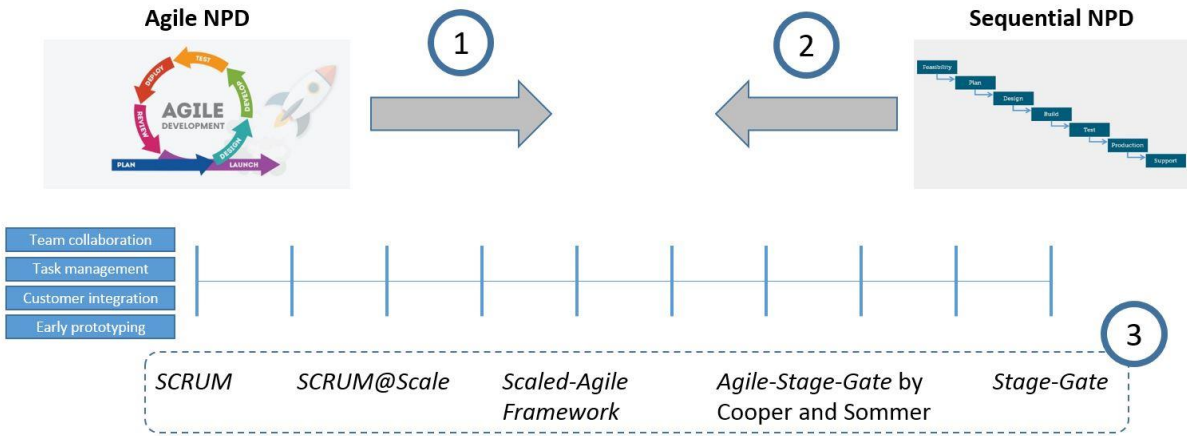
Agile NPD

1

2

Sequential NPD

DEPLOY TEST REVIEW AGILE DEVELOPMENT DEVELOP DESIGN PLAN LAUNCH

Feasibility
Plan
Design
Build
Test
Production
Support

Team collaboration
Task management
Customer integration
Early prototyping

3

*SCRUM* *SCRUM@Scale* *Scaled-Agile Framework* *Agile-Stage-Gate* by Cooper and Sommer *Stage-Gate*